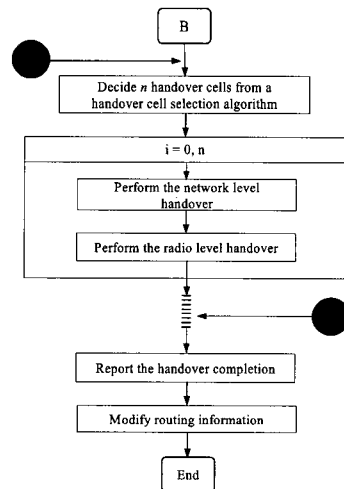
B

Decide *n* handover cells from a handover cell selection algorithm

i = 0, n

Perform the network level handover

Perform the radio level handover

Report the handover completion

Modify routing information

End